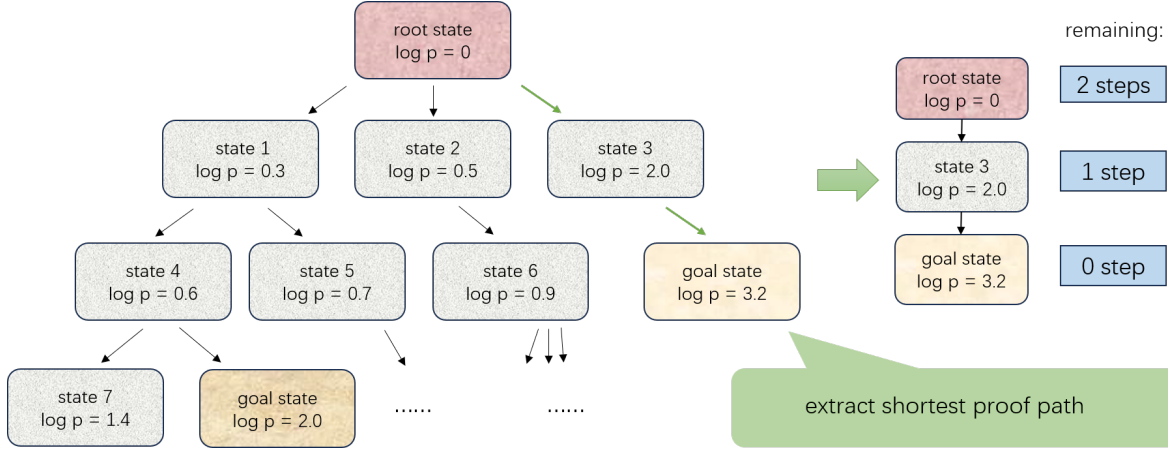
root state
log p = 0

state 1
log p = 0.3

state 2
log p = 0.5

state 3
log p = 2.0

state 4
log p = 0.6

state 5
log p = 0.7

state 6
log p = 0.9

goal state
log p = 3.2

state 7
log p = 1.4

goal state
log p = 2.0

......

......

remaining:

root state
log p = 0

2 steps

state 3
log p = 2.0

1 step

goal state
log p = 3.2

0 step

extract shortest proof path